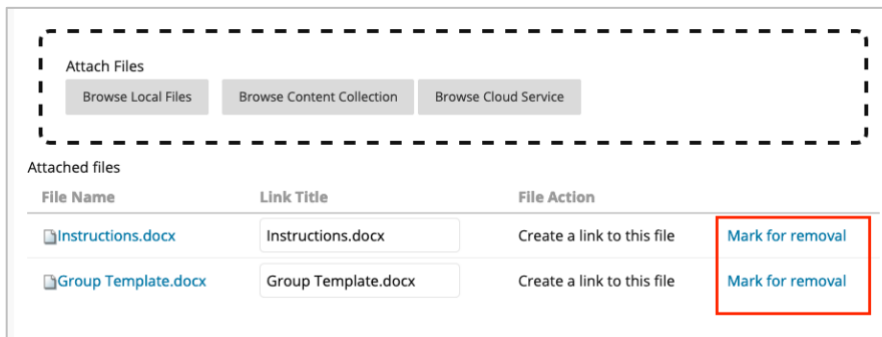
Attach Files

Browse Local Files | Browse Content Collection | Browse Cloud Service

Attached files

| File Name | Link Title | File Action | |
|---|---|---|---|
| Instructions.docx | Instructions.docx | Create a link to this file | Mark for removal |
| Group Template.docx | Group Template.docx | Create a link to this file | Mark for removal |